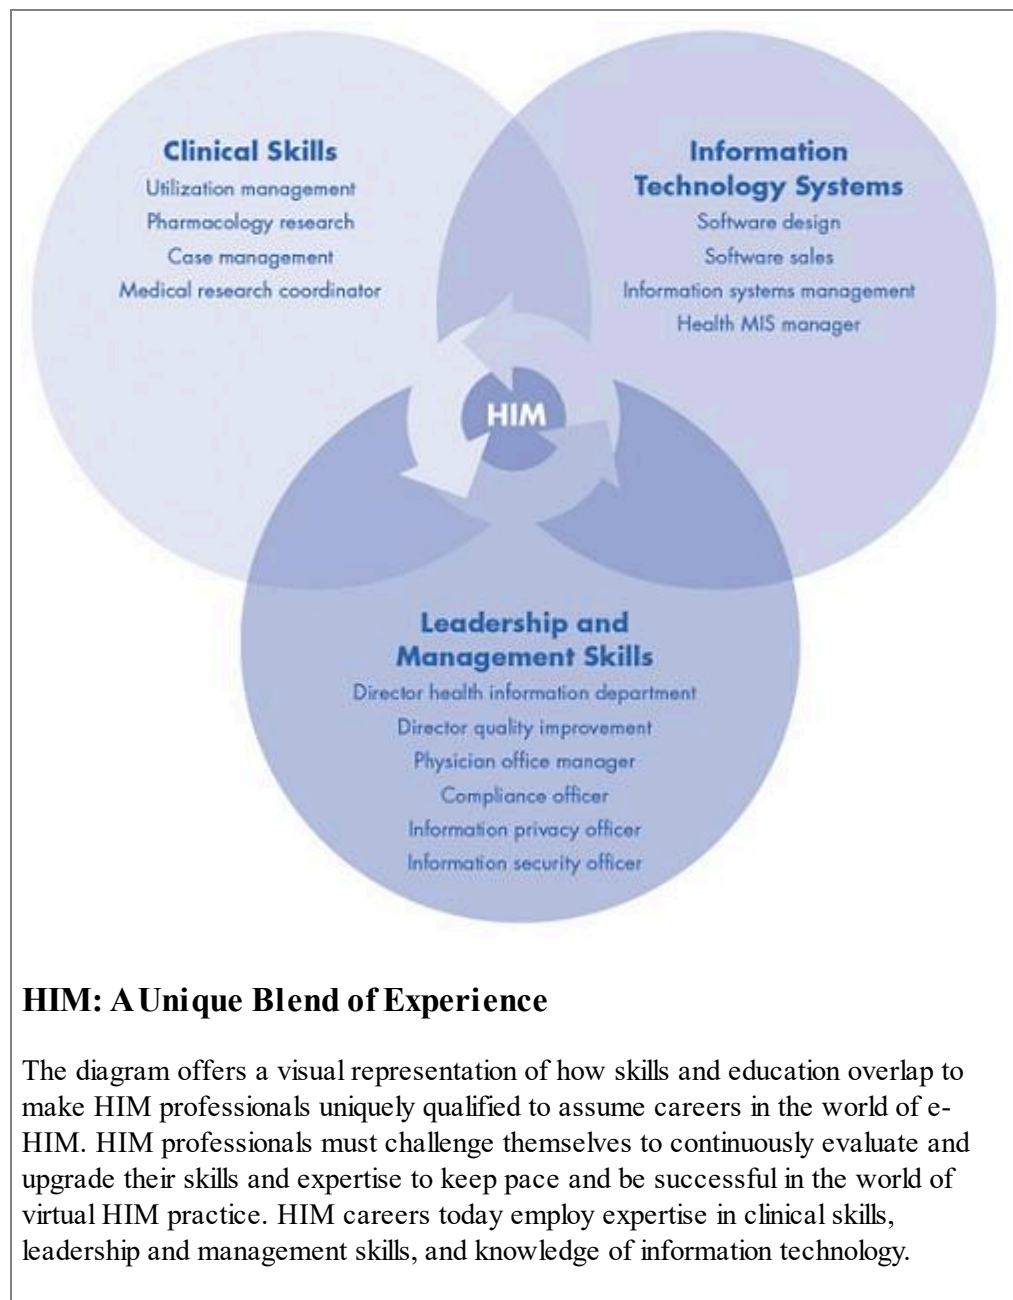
Clinical Skills
Utilization management
Pharmacology research
Case management
Medical research coordinator

Information Technology Systems
Software design
Software sales
Information systems management
Health MIS manager

HIM

Leadership and Management Skills
Director health information department
Director quality improvement
Physician office manager
Compliance officer
Information privacy officer
Information security officer

HIM: A Unique Blend of Experience

The diagram offers a visual representation of how skills and education overlap to make HIM professionals uniquely qualified to assume careers in the world of e-HIM. HIM professionals must challenge themselves to continuously evaluate and upgrade their skills and expertise to keep pace and be successful in the world of virtual HIM practice. HIM careers today employ expertise in clinical skills, leadership and management skills, and knowledge of information technology.